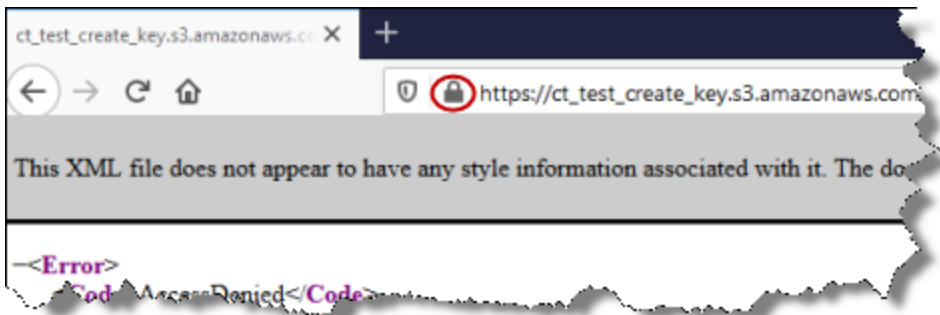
ct_test_create_key.s3.amazonaws.co ×

+

https://ct_test_create_key.s3.amazonaws.com

This XML file does not appear to have any style information associated with it. The do

−<Error>
<Code>AccessDenied</Code>